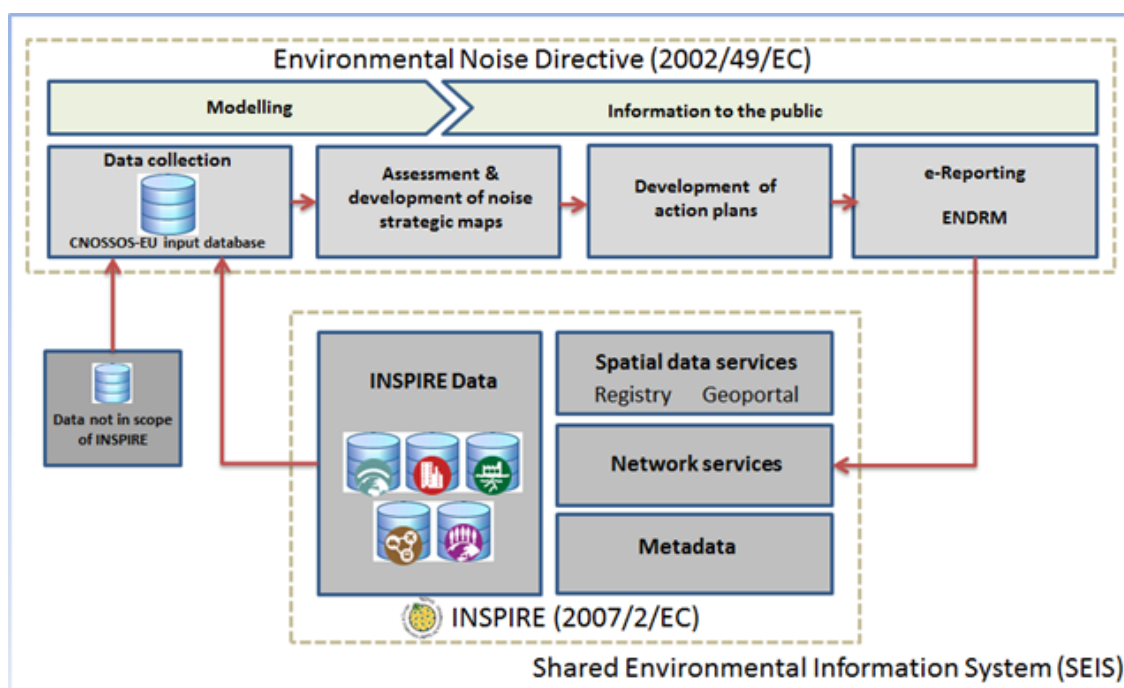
Environmental Noise Directive (2002/49/EC)

Modelling

Information to the public

Data collection

CNOSSOS-EU input database

Assessment & development of noise strategic maps

Development of action plans

e-Reporting

ENDRM

Data not in scope of INSPIRE

INSPIRE Data

Spatial data services

Registry Geoportal

Network services

Metadata

INSPIRE (2007/2/EC)

Shared Environmental Information System (SEIS)